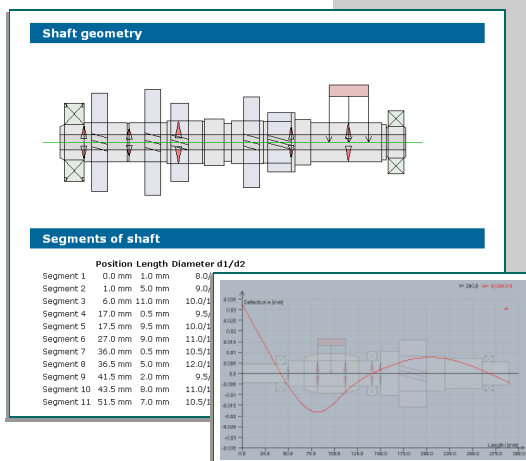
Shaft geometry

Segments of shaft

| | Position | Length | Diameter d1/d2 |
|---|---|---|---|
| Segment 1 | 0.0 mm | 1.0 mm | 8.0/ |
| Segment 2 | 1.0 mm | 5.0 mm | 9.0/ |
| Segment 3 | 6.0 mm | 11.0 mm | 10.0/1 |
| Segment 4 | 17.0 mm | 0.5 mm | 9.5/ |
| Segment 5 | 17.5 mm | 9.5 mm | 10.0/1 |
| Segment 6 | 27.0 mm | 9.0 mm | 11.0/1 |
| Segment 7 | 36.0 mm | 0.5 mm | 10.5/1 |
| Segment 8 | 36.5 mm | 5.0 mm | 12.0/1 |
| Segment 9 | 41.5 mm | 2.0 mm | 9.5/ |
| Segment 10 | 43.5 mm | 8.0 mm | 11.0/1 |
| Segment 11 | 51.5 mm | 7.0 mm | 10.5/1 |

Deflection w [mm]
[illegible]
Length [mm]